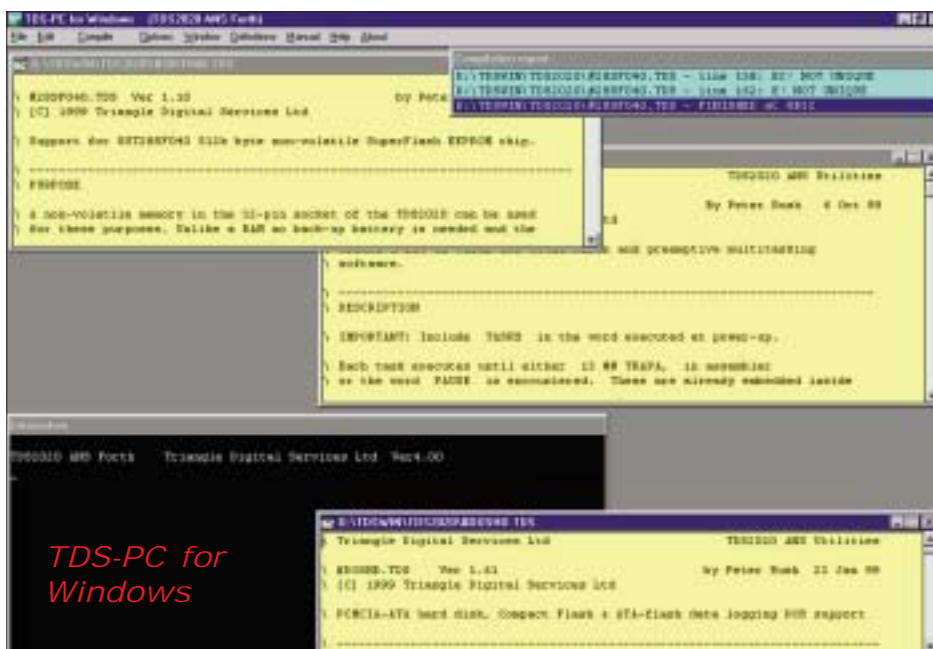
TDS-PC for Windows (TDS2020 ANS Forth)

File Edit Compile Options Window Definitions Manual Help About

\ #SSDF040.TDS Ver 1.10 by Pete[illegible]
\ (C) 1999 Triangle Digital Services Ltd

\ Support for SST28SF040 512k byte non-volatile SuperFlash EEPROM chip.

\ ------------------------------------------------------------
\ PURPOSE

\ A non-volatile memory in the 32-pin socket of the TDS2020 can be used
\ for these purposes. Unlike a RAM no back-up battery is needed and the

Compilation report
E:\TDSWIN\TDS2020\#SSDF040.TDS - line 138: E! NOT UNIQUE
E:\TDSWIN\TDS2020\#SSDF040.TDS - line 142: E! NOT UNIQUE
E:\TDSWIN\TDS2020\#SSDF040.TDS - FINISHED OK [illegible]

TDS2020 ANS Utilities
by Peter Rush 6 Oct 98
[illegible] and preemptive multitasking
\ software.
\ ------------------------------------------------------------
\ DESCRIPTION

\ IMPORTANT: Include TASKS in the word executed at power-up.

\ Each task executes until either 13 ## TRAPA, in assembler
\ or the word PAUSE is encountered. These are already embedded inside

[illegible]
TDS2020 ANS Forth Triangle Digital Services Ltd Ver4.00

E:\TDSWIN\TDS2020\#SSDF040.TDS
\ Triangle Digital Services Ltd TDS2020 ANS Utilities

\ #DOSHD.TDS Ver 1.41 by Peter Rush 22 Jan 99
\ (C) 1999 Triangle Digital Services Ltd

\ PCMCIA-ATA hard disk, Compact Flash & ATA-flash data logging DOS support

TDS-PC for Windows